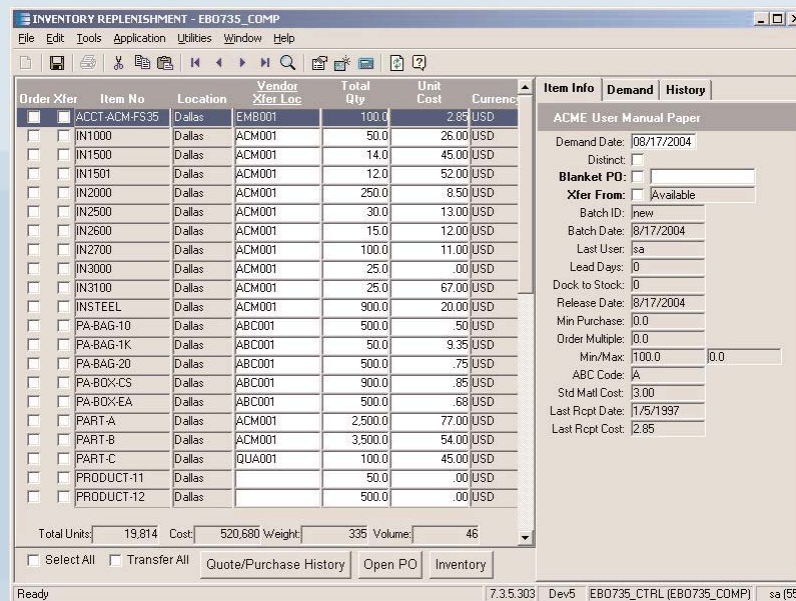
INVENTORY REPLENISHMENT - EBO735_COMP

File Edit Tools Application Utilities Window Help

| Order | Xfer | Item No | Location | Vendor Xfer Loc | Total Qty | Unit Cost | Currency |
|---|---|---|---|---|---|---|---|
| | | ACCT-ACM-FS35 | Dallas | EMB001 | 100.0 | 2.85 | USD |
| | | IN1000 | Dallas | ACM001 | 50.0 | 26.00 | USD |
| | | IN1500 | Dallas | ACM001 | 14.0 | 45.00 | USD |
| | | IN1501 | Dallas | ACM001 | 12.0 | 52.00 | USD |
| | | IN2000 | Dallas | ACM001 | 250.0 | 8.50 | USD |
| | | IN2500 | Dallas | ACM001 | 30.0 | 13.00 | USD |
| | | IN2600 | Dallas | ACM001 | 15.0 | 12.00 | USD |
| | | IN2700 | Dallas | ACM001 | 100.0 | 11.00 | USD |
| | | IN3000 | Dallas | ACM001 | 25.0 | .00 | USD |
| | | IN3100 | Dallas | ACM001 | 25.0 | 67.00 | USD |
| | | INSTEEL | Dallas | ACM001 | 900.0 | 20.00 | USD |
| | | PA-BAG-10 | Dallas | ABC001 | 500.0 | .50 | USD |
| | | PA-BAG-1K | Dallas | ABC001 | 50.0 | 9.35 | USD |
| | | PA-BAG-20 | Dallas | ABC001 | 500.0 | .75 | USD |
| | | PA-BOX-CS | Dallas | ABC001 | 900.0 | .85 | USD |
| | | PA-BOX-EA | Dallas | ABC001 | 500.0 | .68 | USD |
| | | PART-A | Dallas | ACM001 | 2,500.0 | 77.00 | USD |
| | | PART-B | Dallas | ACM001 | 3,500.0 | 54.00 | USD |
| | | PART-C | Dallas | QUA001 | 100.0 | 45.00 | USD |
| | | PRODUCT-11 | Dallas | | 50.0 | .00 | USD |
| | | PRODUCT-12 | Dallas | | 500.0 | .00 | USD |

Total Units: 19,814 Cost: 520,680 Weight: 335 Volume: 46

Select All Transfer All Quote/Purchase History Open PO Inventory

Item Info Demand History

ACME User Manual Paper

Demand Date: 08/17/2004
Distinct:
Blanket PO:
Xfer From: Available
Batch ID: new
Batch Date: 8/17/2004
Last User: sa
Lead Days: 0
Dock to Stock: 0
Release Date: 8/17/2004
Min Purchase: 0.0
Order Multiple: 0.0
Min/Max: 100.0 0.0
ABC Code: A
Std Matl Cost: 3.00
Last Rcpt Date: 1/5/1997
Last Rcpt Cost: 2.85

Ready 7.3.5.303 Dev5 EBO735_CTRL (EBO735_COMP) sa (55